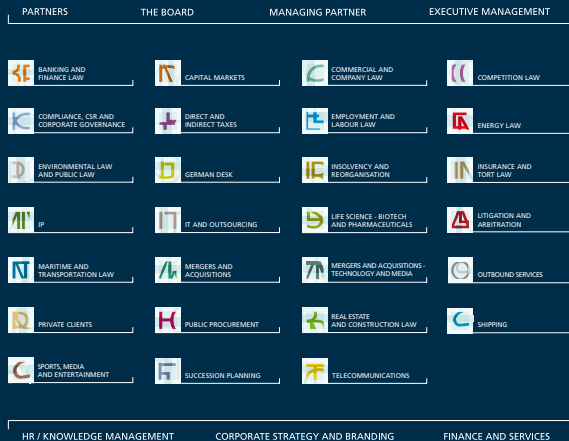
PARTNERS THE BOARD MANAGING PARTNER EXECUTIVE MANAGEMENT

BANKING AND FINANCE LAW

CAPITAL MARKETS

COMMERCIAL AND COMPANY LAW

COMPETITION LAW

COMPLIANCE, CSR AND CORPORATE GOVERNANCE

DIRECT AND INDIRECT TAXES

EMPLOYMENT AND LABOUR LAW

ENERGY LAW

ENVIRONMENTAL LAW AND PUBLIC LAW

GERMAN DESK

INSOLVENCY AND REORGANISATION

INSURANCE AND TORT LAW

IP

IT AND OUTSOURCING

LIFE SCIENCE - BIOTECH AND PHARMACEUTICALS

LITIGATION AND ARBITRATION

MARITIME AND TRANSPORTATION LAW

MERGERS AND ACQUISITIONS

MERGERS AND ACQUISITIONS - TECHNOLOGY AND MEDIA

OUTBOUND SERVICES

PRIVATE CLIENTS

PUBLIC PROCUREMENT

REAL ESTATE AND CONSTRUCTION LAW

SHIPPING

SPORTS, MEDIA AND ENTERTAINMENT

SUCCESSION PLANNING

TELECOMMUNICATIONS

HR / KNOWLEDGE MANAGEMENT CORPORATE STRATEGY AND BRANDING FINANCE AND SERVICES